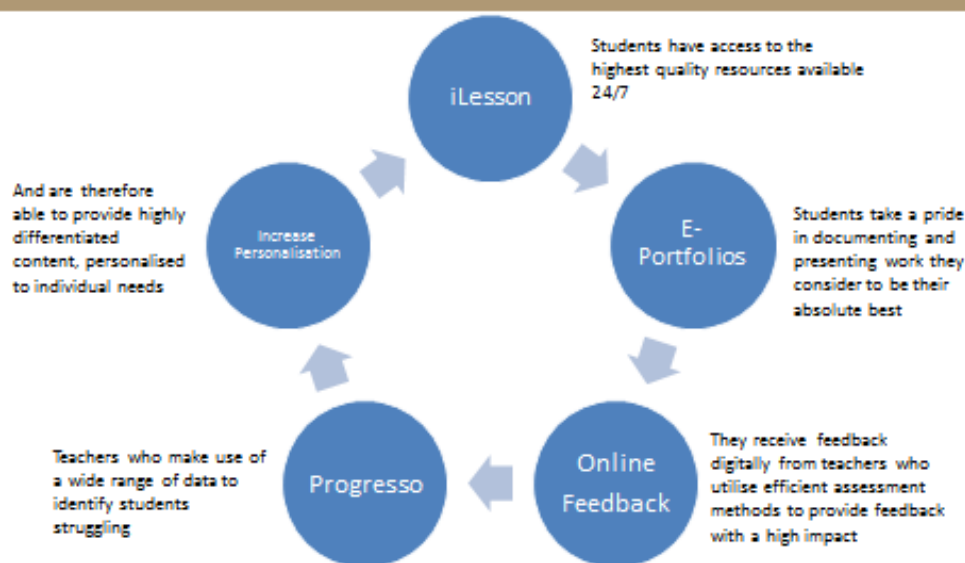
iLesson

Students have access to the highest quality resources available 24/7

E-Portfolios

Students take a pride in documenting and presenting work they consider to be their absolute best

Online Feedback

They receive feedback digitally from teachers who utilise efficient assessment methods to provide feedback with a high impact

Progresso

Teachers who make use of a wide range of data to identify students struggling

Increase Personalisation

And are therefore able to provide highly differentiated content, personalised to individual needs